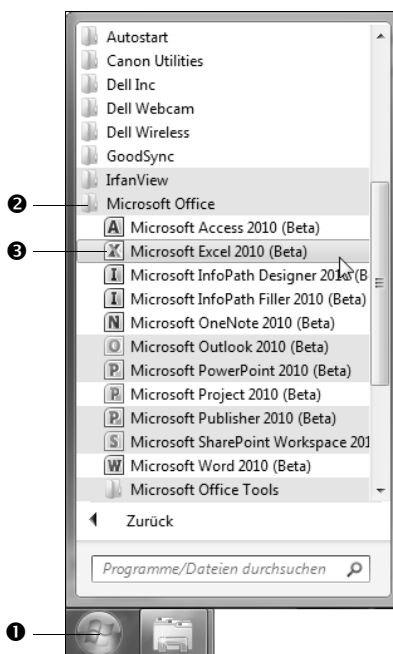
Autostart
Canon Utilities
Dell Inc
Dell Webcam
Dell Wireless
GoodSync
IrfanView
❷ Microsoft Office
Microsoft Access 2010 (Beta)
❸ Microsoft Excel 2010 (Beta)
Microsoft InfoPath Designer 201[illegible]
Microsoft InfoPath Filler 2010 (Beta)
Microsoft OneNote 2010 (Beta)
Microsoft Outlook 2010 (Beta)
Microsoft PowerPoint 2010 (Beta)
Microsoft Project 2010 (Beta)
Microsoft Publisher 2010 (Beta)
Microsoft SharePoint Workspace 20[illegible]
Microsoft Word 2010 (Beta)
Microsoft Office Tools
Zurück
Programme/Dateien durchsuchen
❶